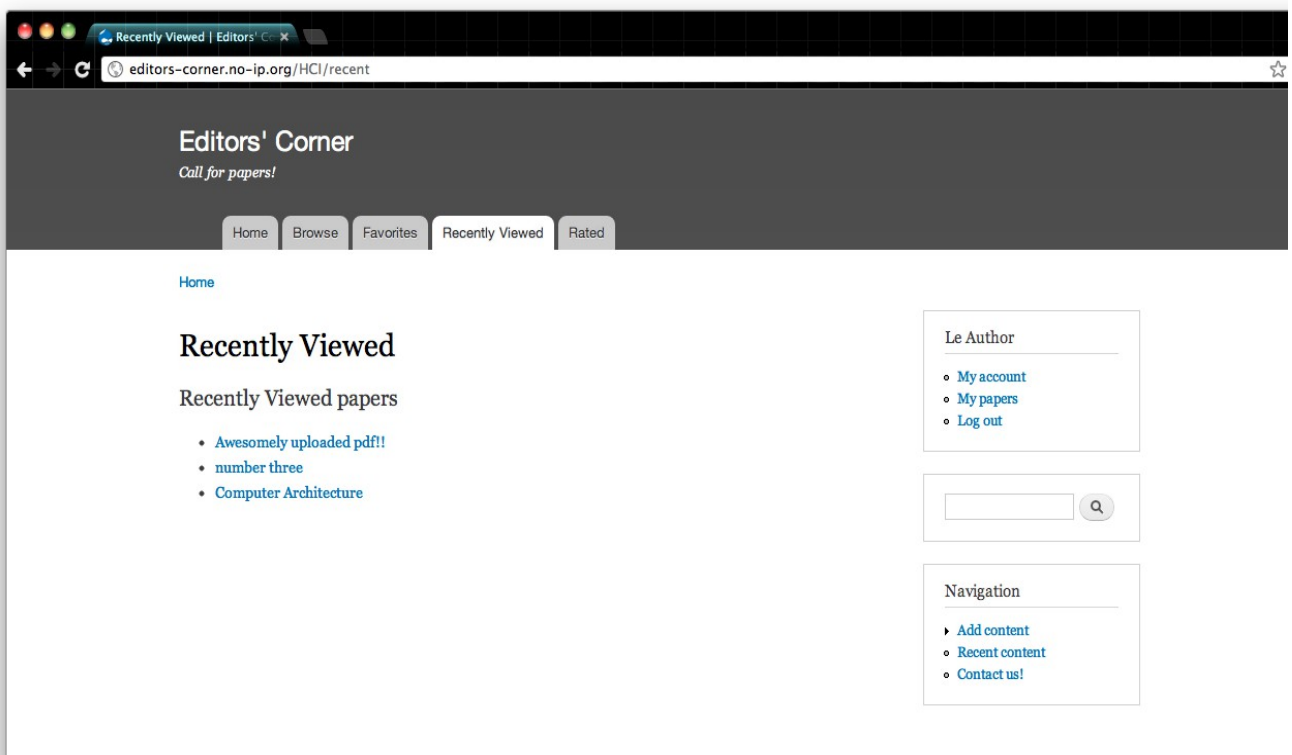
Recently Viewed | Editors' Co

editors-corner.no-ip.org/HCI/recent

Editors' Corner

Call for papers!

Home | Browse | Favorites | Recently Viewed | Rated

Home

Recently Viewed

Recently Viewed papers

- Awesomely uploaded pdf!!
- number three
- Computer Architecture

Le Author

- My account
- My papers
- Log out

Navigation

- Add content
- Recent content
- Contact us!